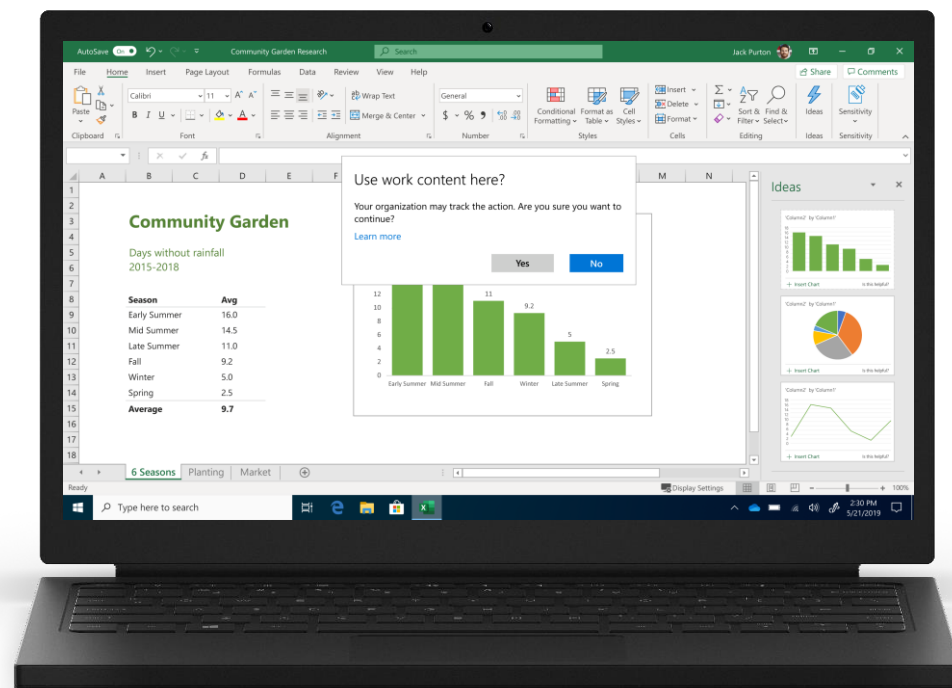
AutoSave On Community Garden Research Search Jack Purton

File Home Insert Page Layout Formulas Data Review View Help Share Comments

Paste Clipboard Calibri 11 B I U Font Wrap Text Merge & Center Alignment General $ % Number Conditional Formatting Format as Table Cell Styles Styles Insert Delete Format Cells Sort & Filter Find & Select Editing Ideas Ideas Sensitivity Sensitivity

A B C D E F M N

1
2
3 Community Garden
4
5 Days without rainfall
6 2015-2018
7
8

| Season | Avg |
|---|---|
| Early Summer | 16.0 |
| Mid Summer | 14.5 |
| Late Summer | 11.0 |
| Fall | 9.2 |
| Winter | 5.0 |
| Spring | 2.5 |
| Average | 9.7 |

Use work content here?

Your organization may track the action. Are you sure you want to continue?

Learn more

Yes No

12 10 8 6 4 2 0

11 9.2 5 2.5

Early Summer Mid Summer Fall Winter Late Summer Spring

Ideas

'Column2' by 'Column1'
+ Insert Chart Is this helpful?
'Column2' by 'Column1'
+ Insert Chart Is this helpful?
'Column2' by 'Column1'
+ Insert Chart Is this helpful?

6 Seasons Planting Market

Ready Display Settings 100%

Type here to search

2:30 PM 5/21/2019